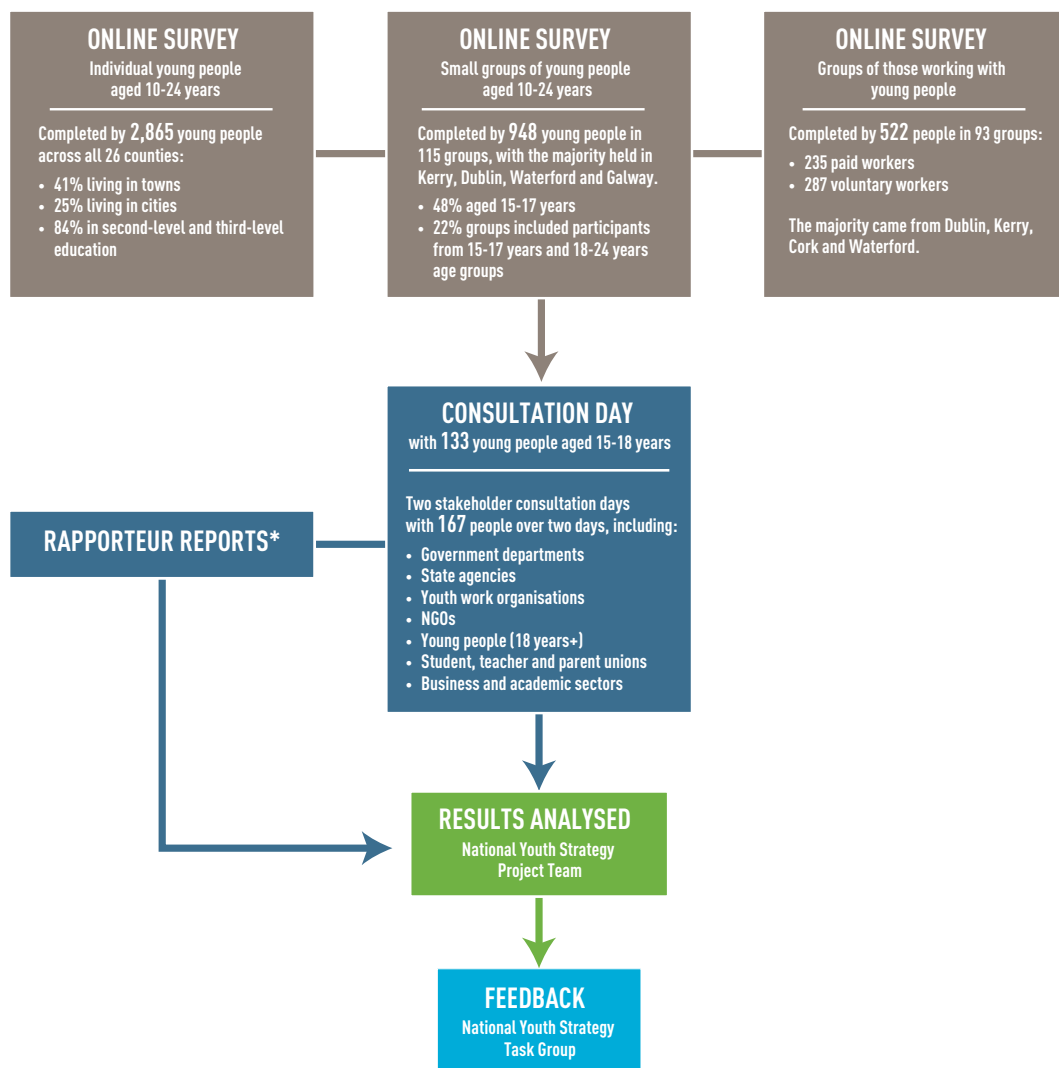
ONLINE SURVEY
Individual young people aged 10-24 years

Completed by 2,865 young people across all 26 counties:

- 41% living in towns
- 25% living in cities
- 84% in second-level and third-level education

ONLINE SURVEY
Small groups of young people aged 10-24 years

Completed by 948 young people in 115 groups, with the majority held in Kerry, Dublin, Waterford and Galway.

- 48% aged 15-17 years
- 22% groups included participants from 15-17 years and 18-24 years age groups

ONLINE SURVEY
Groups of those working with young people

Completed by 522 people in 93 groups:

- 235 paid workers
- 287 voluntary workers

The majority came from Dublin, Kerry, Cork and Waterford.

CONSULTATION DAY
with 133 young people aged 15-18 years

Two stakeholder consultation days with 167 people over two days, including:

- Government departments
- State agencies
- Youth work organisations
- NGOs
- Young people (18 years+)
- Student, teacher and parent unions
- Business and academic sectors

RAPPORTEUR REPORTS*

RESULTS ANALYSED
National Youth Strategy Project Team

FEEDBACK
National Youth Strategy Task Group